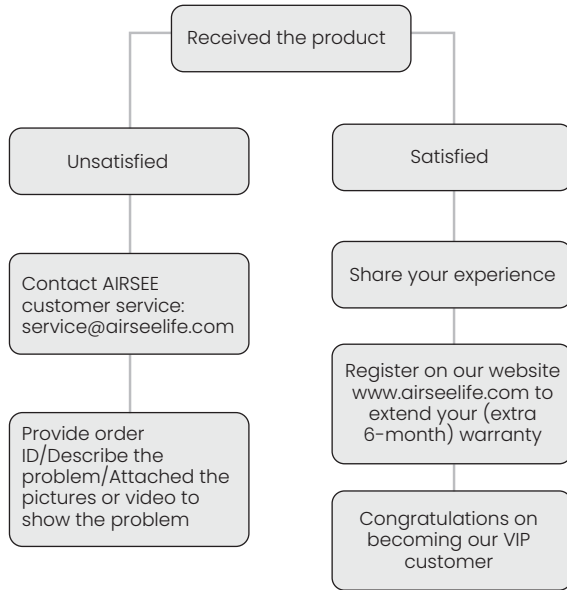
Received the product

Unsatisfied

Contact AIRSEE customer service: service@airseelife.com

Provide order ID/Describe the problem/Attached the pictures or video to show the problem

Satisfied

Share your experience

Register on our website www.airseelife.com to extend your (extra 6-month) warranty

Congratulations on becoming our VIP customer